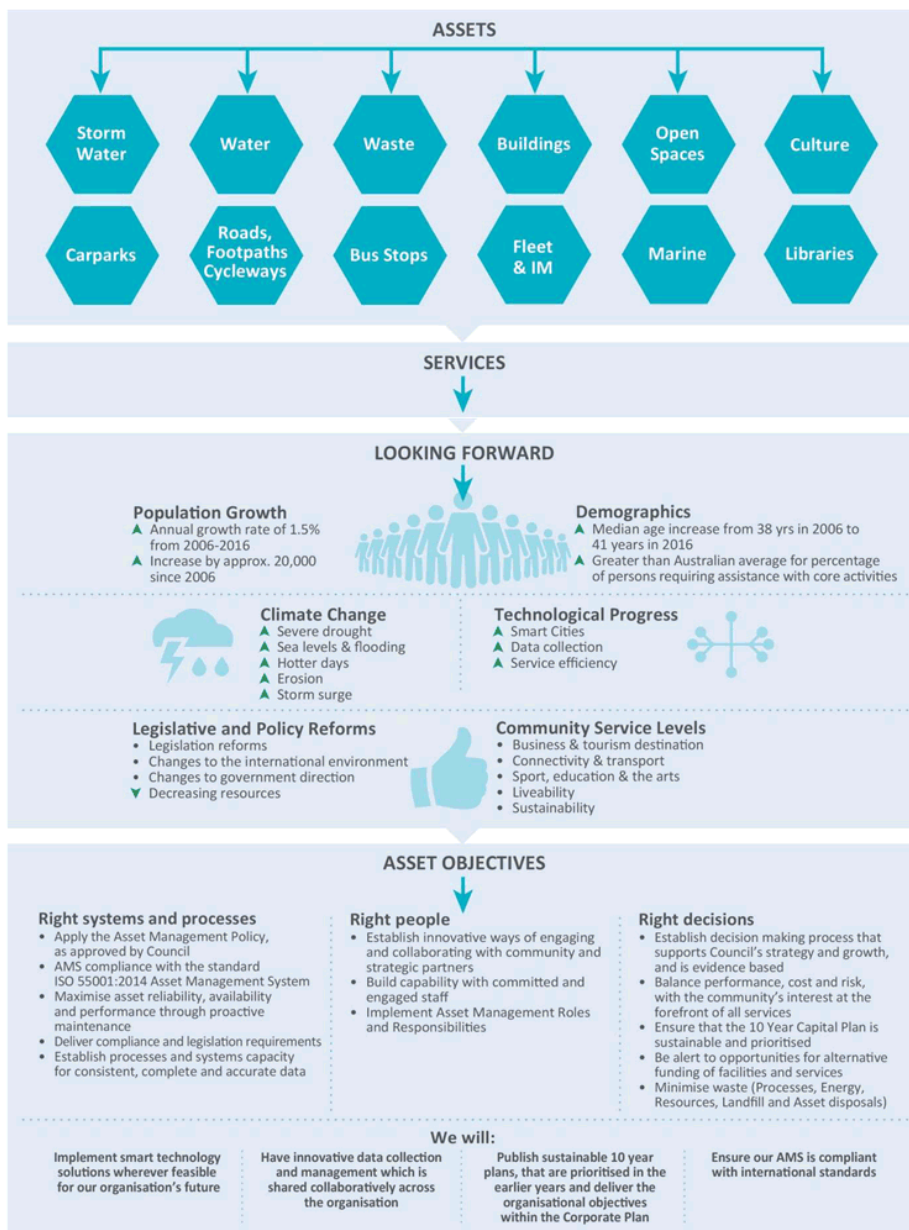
ASSETS

Storm Water

Water

Waste

Buildings

Open Spaces

Culture

Carparks

Roads, Footpaths Cycleways

Bus Stops

Fleet & IM

Marine

Libraries

SERVICES

LOOKING FORWARD

Population Growth
▲ Annual growth rate of 1.5% from 2006-2016
▲ Increase by approx. 20,000 since 2006

Demographics
▲ Median age increase from 38 yrs in 2006 to 41 years in 2016
▲ Greater than Australian average for percentage of persons requiring assistance with core activities

Climate Change
▲ Severe drought
▲ Sea levels & flooding
▲ Hotter days
▲ Erosion
▲ Storm surge

Technological Progress
▲ Smart Cities
▲ Data collection
▲ Service efficiency

Legislative and Policy Reforms
• Legislation reforms
• Changes to the international environment
• Changes to government direction
▼ Decreasing resources

Community Service Levels
• Business & tourism destination
• Connectivity & transport
• Sport, education & the arts
• Liveability
• Sustainability

ASSET OBJECTIVES

Right systems and processes
• Apply the Asset Management Policy, as approved by Council
• AMS compliance with the standard ISO 55001:2014 Asset Management System
• Maximise asset reliability, availability and performance through proactive maintenance
• Deliver compliance and legislation requirements
• Establish processes and systems capacity for consistent, complete and accurate data

Right people
• Establish innovative ways of engaging and collaborating with community and strategic partners
• Build capability with committed and engaged staff
• Implement Asset Management Roles and Responsibilities

Right decisions
• Establish decision making process that supports Council's strategy and growth, and is evidence based
• Balance performance, cost and risk, with the community's interest at the forefront of all services
• Ensure that the 10 Year Capital Plan is sustainable and prioritised
• Be alert to opportunities for alternative funding of facilities and services
• Minimise waste (Processes, Energy, Resources, Landfill and Asset disposals)

We will:

Implement smart technology solutions wherever feasible for our organisation's future

Have innovative data collection and management which is shared collaboratively across the organisation

Publish sustainable 10 year plans, that are prioritised in the earlier years and deliver the organisational objectives within the Corporate Plan

Ensure our AMS is compliant with international standards